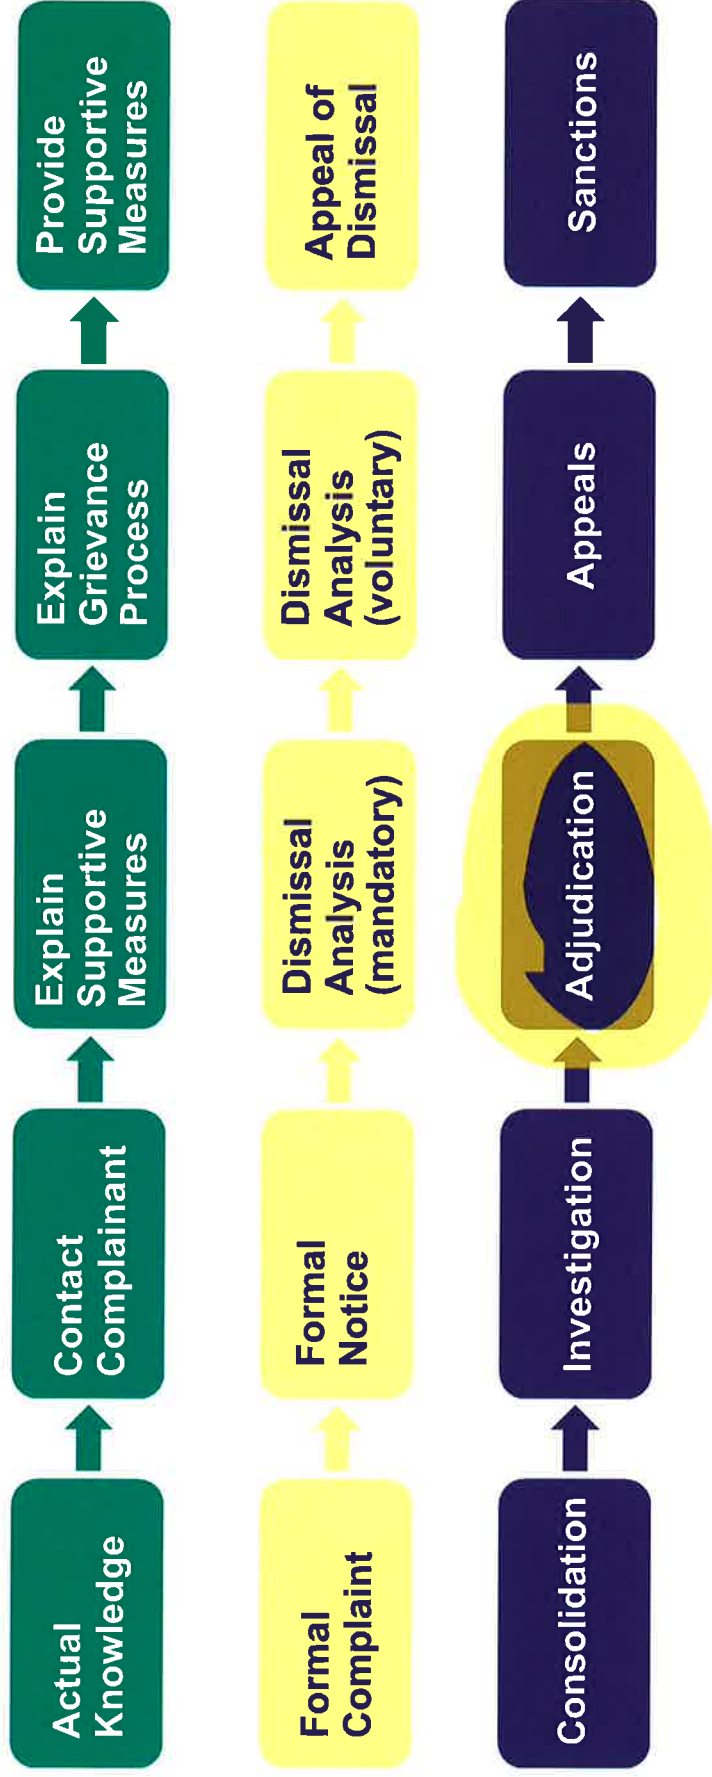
Actual Knowledge

Contact Complainant

Explain Supportive Measures

Explain Grievance Process

Provide Supportive Measures

Formal Complaint

Formal Notice

Dismissal Analysis (mandatory)

Dismissal Analysis (voluntary)

Appeal of Dismissal

Consolidation

Investigation

Adjudication

Appeals

Sanctions